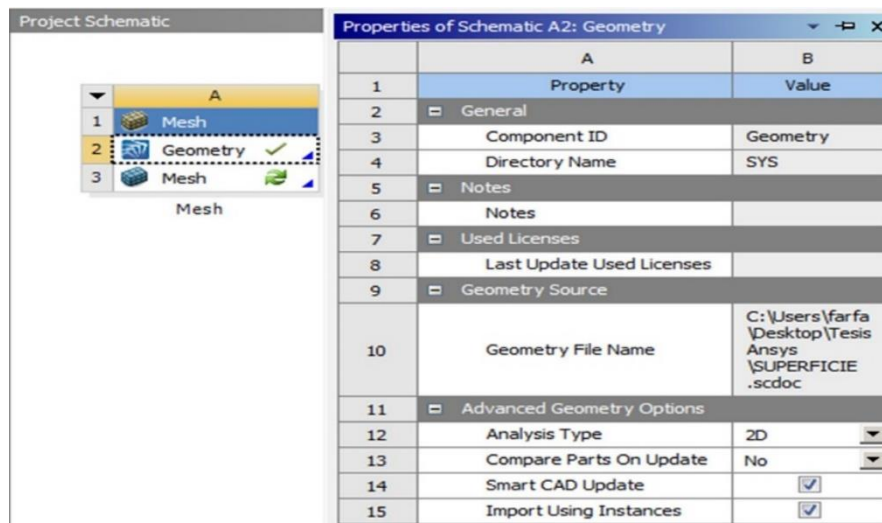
Project Schematic

| | A |
|---|---|
| 1 | Mesh |
| 2 | Geometry |
| 3 | Mesh |

Mesh

Properties of Schematic A2: Geometry

| | A | B |
|---|---|---|
| 1 | Property | Value |
| 2 | General | |
| 3 | Component ID | Geometry |
| 4 | Directory Name | SYS |
| 5 | Notes | |
| 6 | Notes | |
| 7 | Used Licenses | |
| 8 | Last Update Used Licenses | |
| 9 | Geometry Source | |
| 10 | Geometry File Name | C:\Users\farfa \Desktop\Tesis Ansys \SUPERFICIE .scdoc |
| 11 | Advanced Geometry Options | |
| 12 | Analysis Type | 2D |
| 13 | Compare Parts On Update | No |
| 14 | Smart CAD Update | |
| 15 | Import Using Instances | |